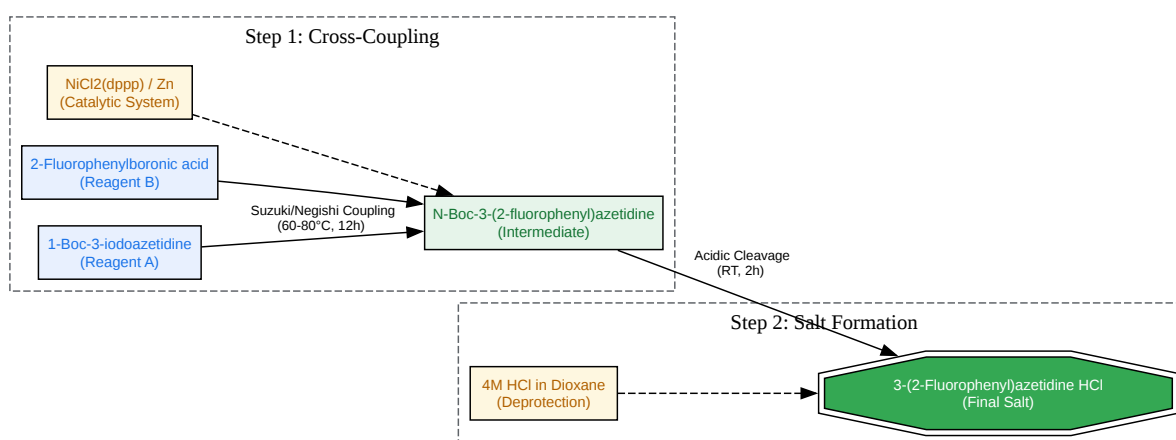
Step 1: Cross-Coupling

NiCl2(dppp) / Zn
(Catalytic System)

2-Fluorophenylboronic acid
(Reagent B)

1-Boc-3-iodoazetidine
(Reagent A)

Suzuki/Negishi Coupling
(60-80°C, 12h)

N-Boc-3-(2-fluorophenyl)azetidine
(Intermediate)

Acidic Cleavage
(RT, 2h)

Step 2: Salt Formation

4M HCl in Dioxane
(Deprotection)

3-(2-Fluorophenyl)azetidine HCl
(Final Salt)